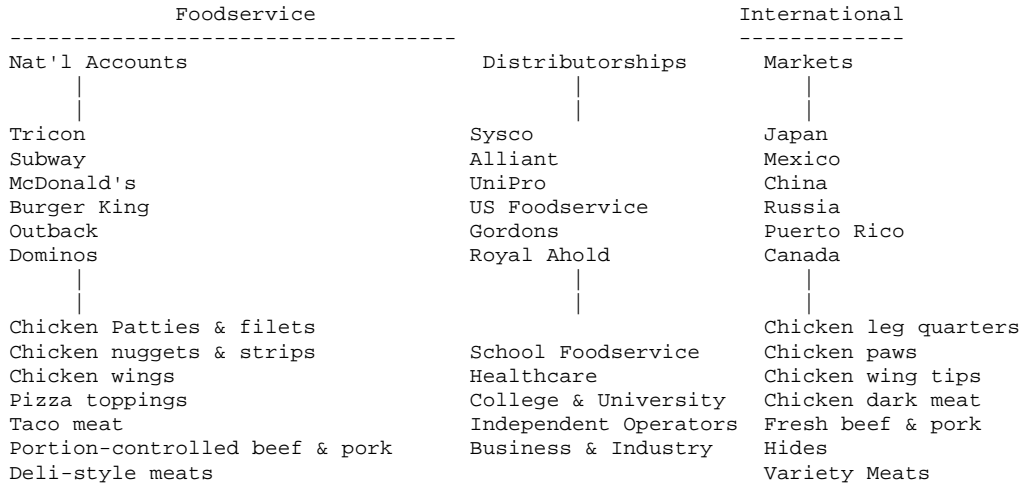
Foodservice

International

Nat'l Accounts

Tricon
Subway
McDonald's
Burger King
Outback
Dominos

Chicken Patties & filets
Chicken nuggets & strips
Chicken wings
Pizza toppings
Taco meat
Portion-controlled beef & pork
Deli-style meats

Distributorships

Sysco
Alliant
UniPro
US Foodservice
Gordons
Royal Ahold

School Foodservice
Healthcare
College & University
Independent Operators
Business & Industry

Markets

Japan
Mexico
China
Russia
Puerto Rico
Canada

Chicken leg quarters
Chicken paws
Chicken wing tips
Chicken dark meat
Fresh beef & pork
Hides
Variety Meats